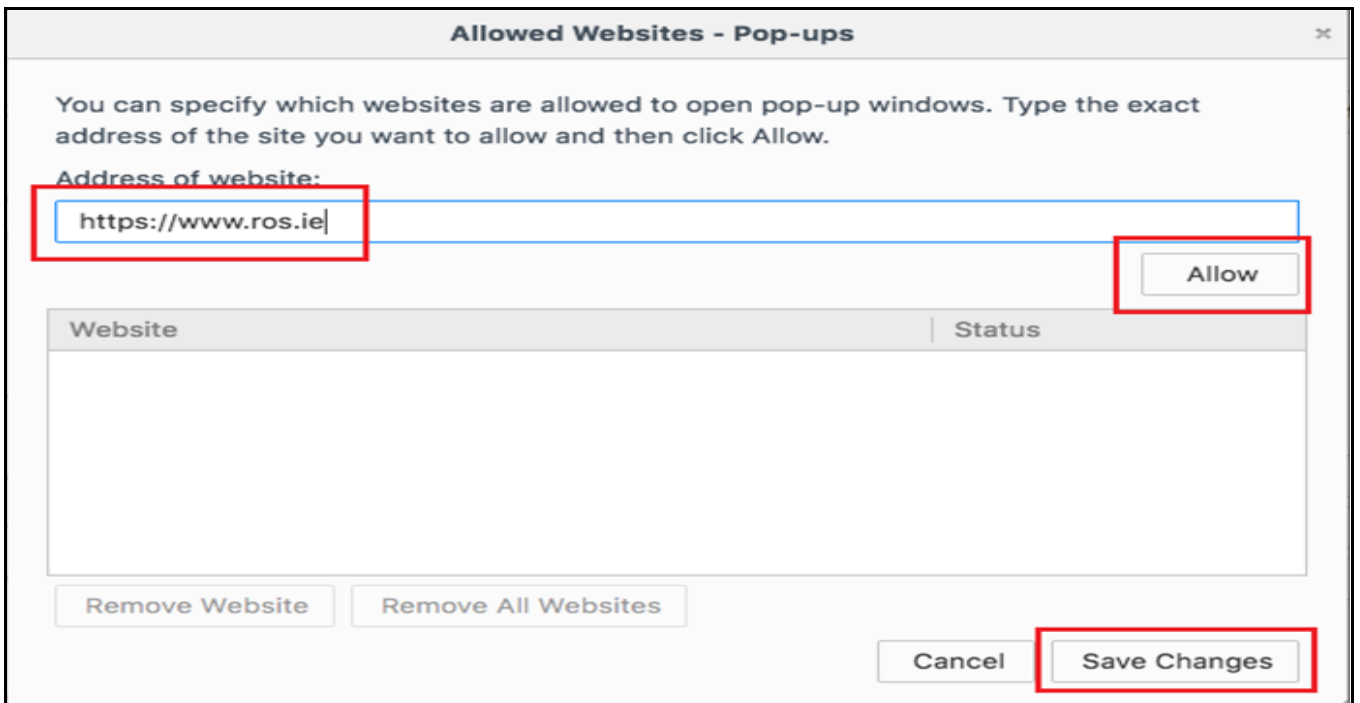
Allowed Websites - Pop-ups

You can specify which websites are allowed to open pop-up windows. Type the exact address of the site you want to allow and then click Allow.

Address of website:

https://www.ros.ie

Allow

| Website | Status |
|---|---|

Remove Website

Remove All Websites

Cancel

Save Changes